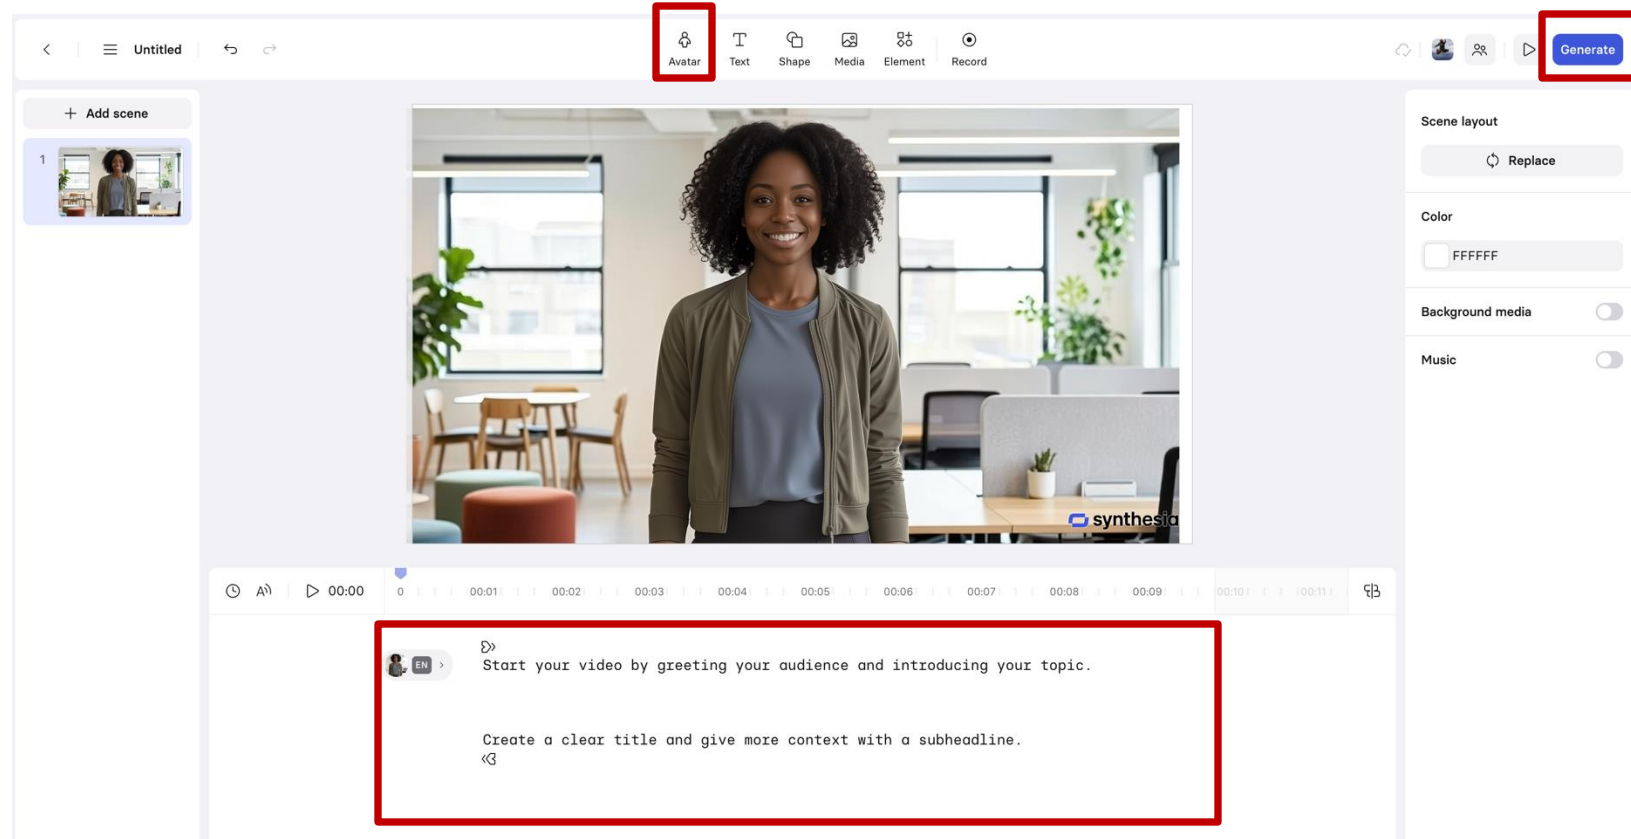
Untitled

Avatar Text Shape Media Element Record

Generate

Add scene

1

synthesia

Scene layout

Replace

Color

FFFFFF

Background media

Music

00:00 0 00:01 00:02 00:03 00:04 00:05 00:06 00:07 00:08 00:09 00:10 00:11

EN

Start your video by greeting your audience and introducing your topic.

Create a clear title and give more context with a subheadline.